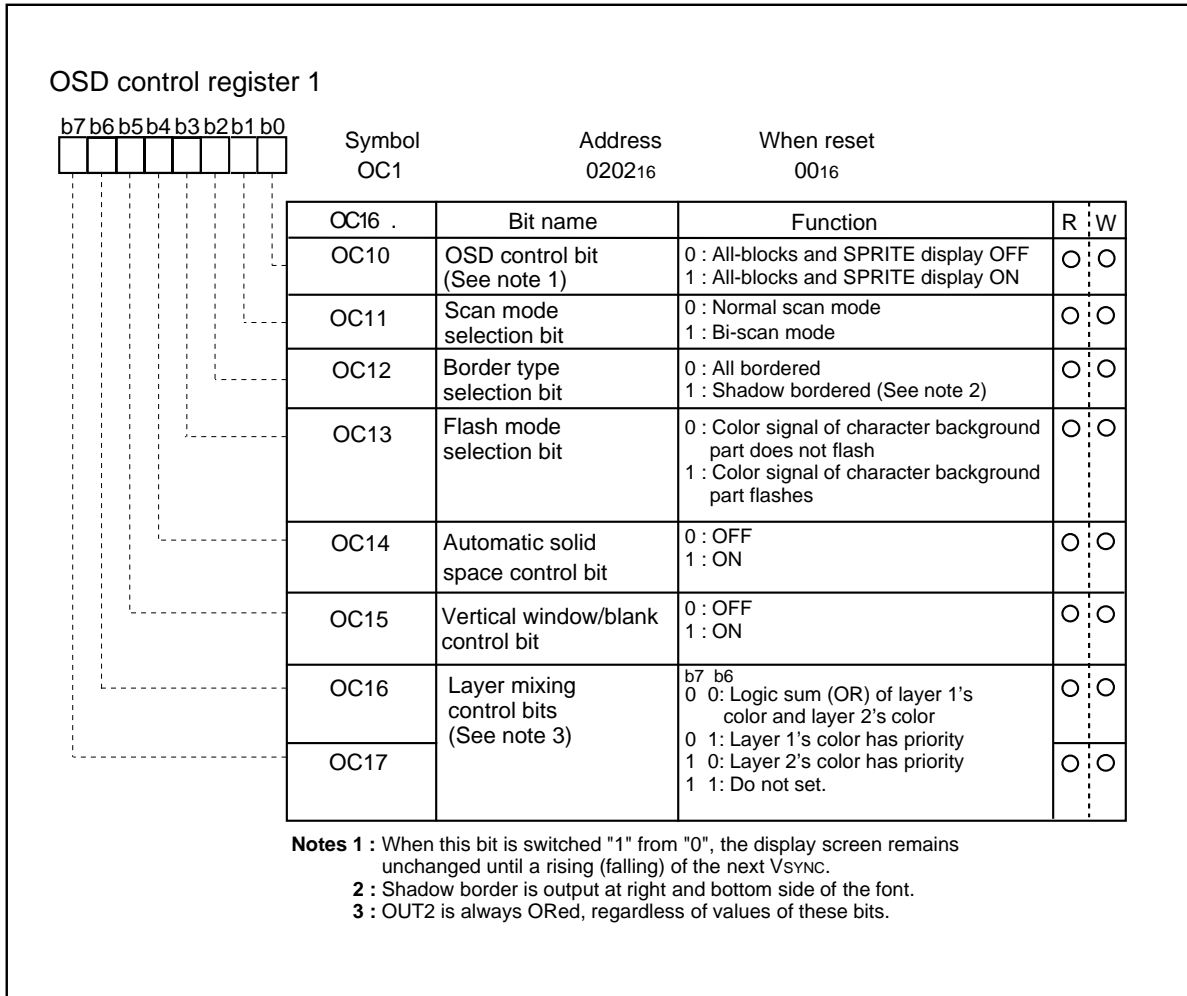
OSD control register 1

b7 b6 b5 b4 b3 b2 b1 b0

Symbol OC1

Address $0202_{16}$

When reset $00_{16}$

| OC16 . | Bit name | Function | R | W |
|---|---|---|---|---|
| OC10 | OSD control bit (See note 1) | 0 : All-blocks and SPRITE display OFF<br>1 : All-blocks and SPRITE display ON | O | O |
| OC11 | Scan mode selection bit | 0 : Normal scan mode<br>1 : Bi-scan mode | O | O |
| OC12 | Border type selection bit | 0 : All bordered<br>1 : Shadow bordered (See note 2) | O | O |
| OC13 | Flash mode selection bit | 0 : Color signal of character background part does not flash<br>1 : Color signal of character background part flashes | O | O |
| OC14 | Automatic solid space control bit | 0 : OFF<br>1 : ON | O | O |
| OC15 | Vertical window/blank control bit | 0 : OFF<br>1 : ON | O | O |
| OC16 | Layer mixing control bits (See note 3) | b7 b6<br>0 0: Logic sum (OR) of layer 1's color and layer 2's color<br>0 1: Layer 1's color has priority<br>1 0: Layer 2's color has priority<br>1 1: Do not set. | O | O |
| OC17 | | | O | O |

Notes 1 : When this bit is switched "1" from "0", the display screen remains unchanged until a rising (falling) of the next VSYNC.
2 : Shadow border is output at right and bottom side of the font.
3 : OUT2 is always ORed, regardless of values of these bits.